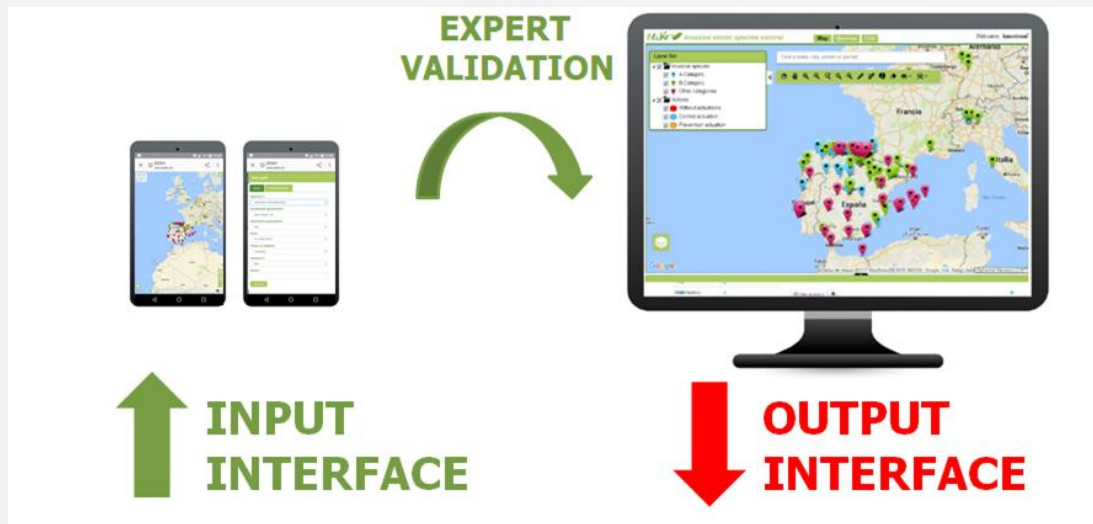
EXPERT VALIDATION

Invasive exotic species control

Layer list
Invasive species
A Category
B Category
Other categories
Actions
Without actuation
Control actuation
Prevention actuation

Francia
España
Italia

INPUT INTERFACE

OUTPUT INTERFACE